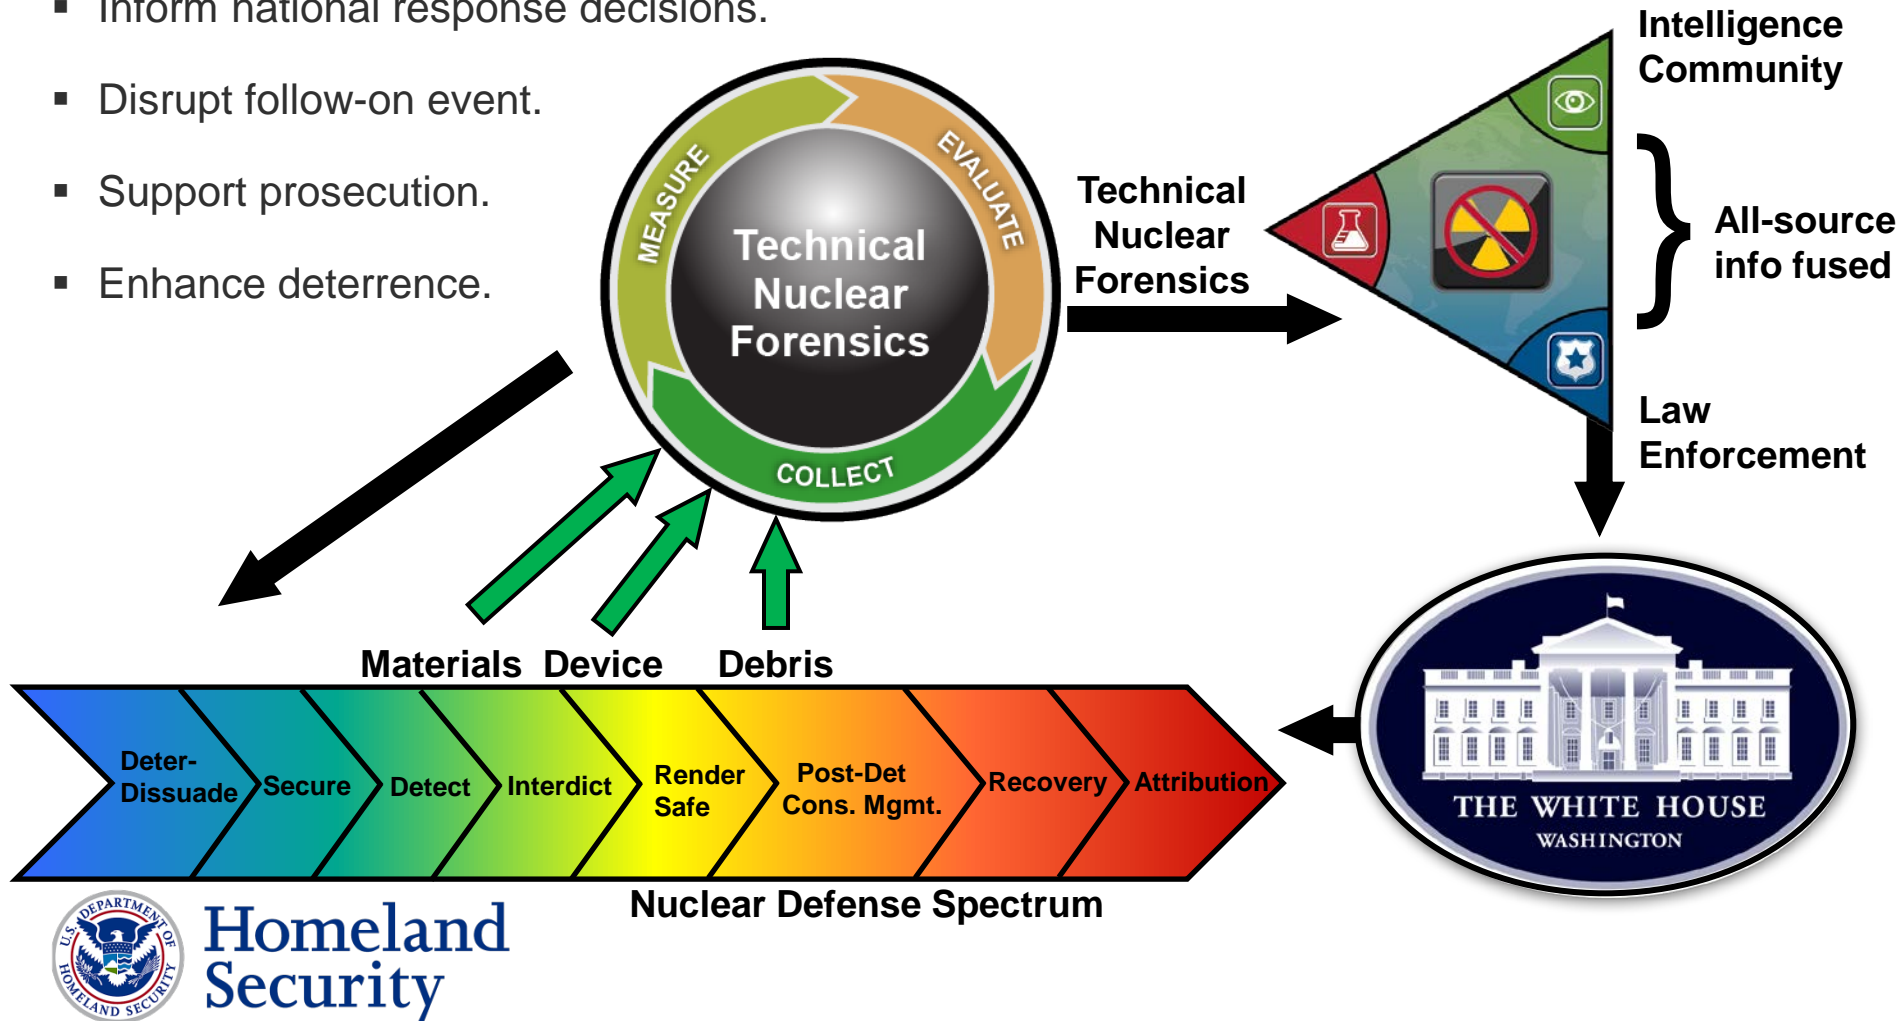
▪ Inform national response decisions.

▪ Disrupt follow-on event.

▪ Support prosecution.

▪ Enhance deterrence.

MEASURE EVALUATE COLLECT

Technical Nuclear Forensics

Technical Nuclear Forensics

Intelligence Community

All-source info fused

Law Enforcement

Materials Device Debris

Deter-Dissuade Secure Detect Interdict Render Safe Post-Det Cons. Mgmt. Recovery Attribution

Nuclear Defense Spectrum

THE WHITE HOUSE WASHINGTON

U.S. DEPARTMENT OF HOMELAND SECURITY

Homeland Security